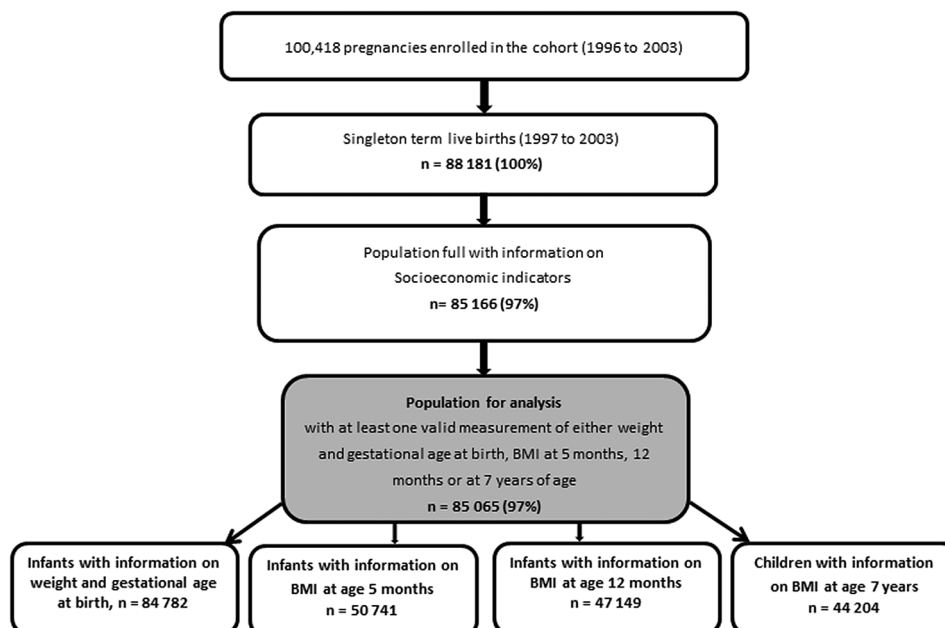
100,418 pregnancies enrolled in the cohort (1996 to 2003)

Singleton term live births (1997 to 2003)
n = 88 181 (100%)

Population full with information on Socioeconomic indicators
n= 85 166 (97%)

Population for analysis
with at least one valid measurement of either weight and gestational age at birth, BMI at 5 months, 12 months or at 7 years of age
n = 85 065 (97%)

Infants with information on weight and gestational age at birth, n = 84 782

Infants with information on BMI at age 5 months
n = 50 741

Infants with information on BMI at age 12 months
n = 47 149

Children with information on BMI at age 7 years
n = 44 204